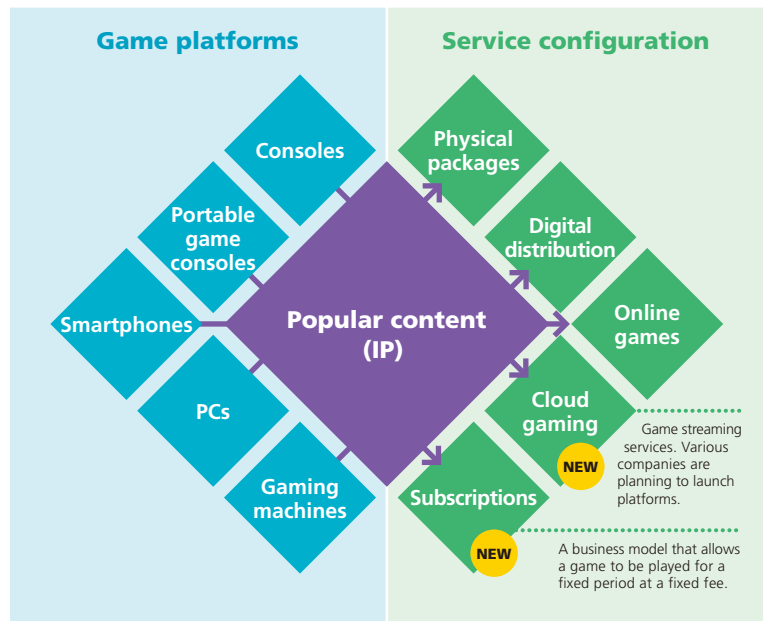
Game platforms

Service configuration

Consoles

Portable game consoles

Smartphones

PCs

Gaming machines

Popular content (IP)

Physical packages

Digital distribution

Online games

Cloud gaming

NEW

Game streaming services. Various companies are planning to launch platforms.

Subscriptions

NEW

A business model that allows a game to be played for a fixed period at a fixed fee.